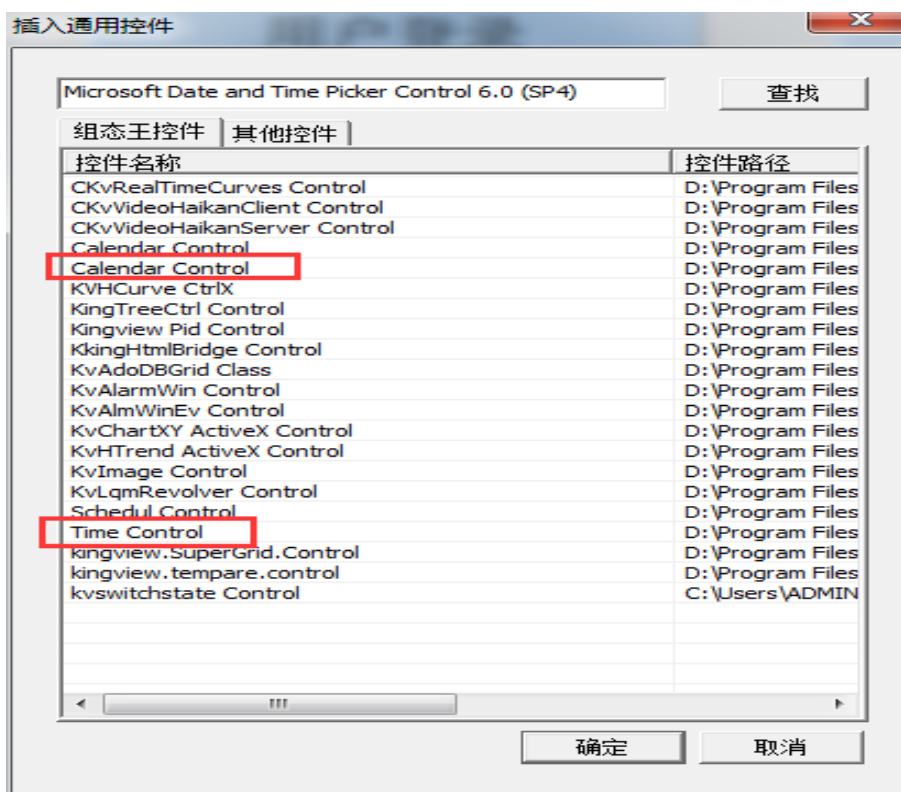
插入通用控件

Microsoft Date and Time Picker Control 6.0 (SP4)

查找

组态王控件 | 其他控件

| 控件名称 | 控件路径 |
|---|---|
| CKvRealTimeCurves Control | D:\Program Files |
| CKvVideoHaikanClient Control | D:\Program Files |
| CKvVideoHaikanServer Control | D:\Program Files |
| Calendar Control | D:\Program Files |
| Calendar Control | D:\Program Files |
| KVHCurve CtrlX | D:\Program Files |
| KingTreeCtrl Control | D:\Program Files |
| Kingview Pid Control | D:\Program Files |
| KkingHtmlBridge Control | D:\Program Files |
| KvAdoDBGrid Class | D:\Program Files |
| KvAlarmWin Control | D:\Program Files |
| KvAlmWinEv Control | D:\Program Files |
| KvChartXY ActiveX Control | D:\Program Files |
| KvHTrend ActiveX Control | D:\Program Files |
| KvImage Control | D:\Program Files |
| KvLqmRevolver Control | D:\Program Files |
| Schedul Control | D:\Program Files |
| Time Control | D:\Program Files |
| kingview.SuperGrid.Control | D:\Program Files |
| kingview.tempare.control | D:\Program Files |
| kvswitchstate Control | C:\Users\ADMIN |

确定 取消